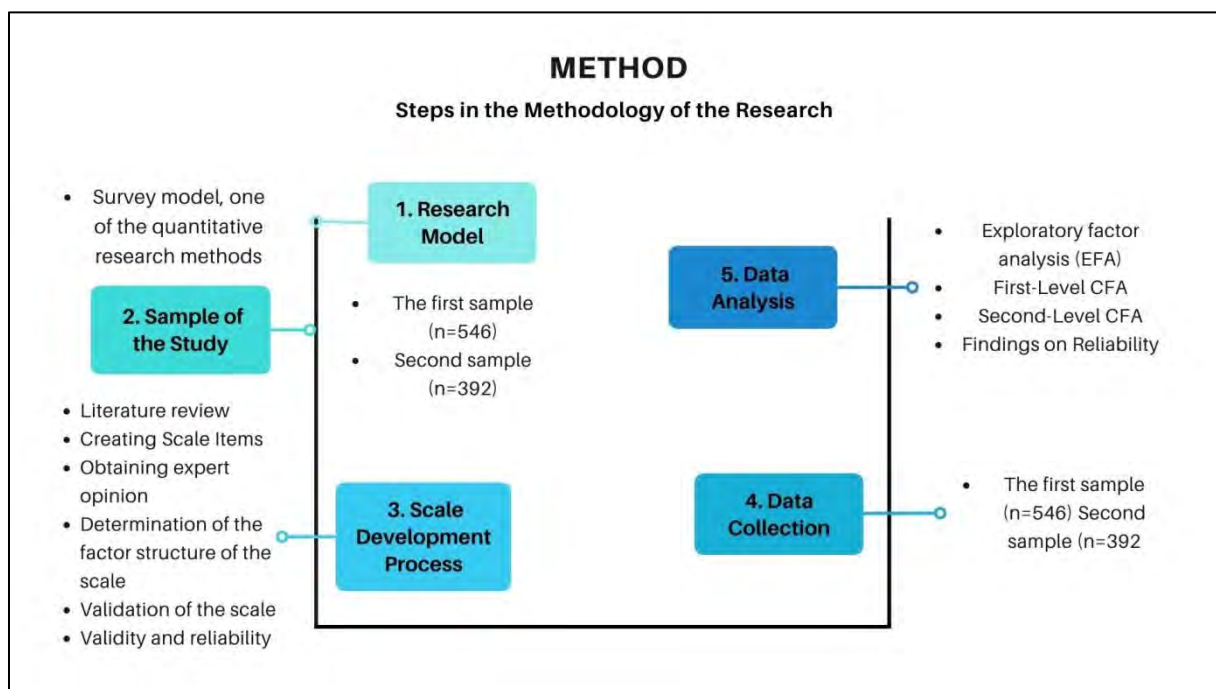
METHOD

Steps in the Methodology of the Research

- Survey model, one of the quantitative research methods

1. Research Model

2. Sample of the Study

- The first sample (n=546)
- Second sample (n=392)

5. Data Analysis

- Exploratory factor analysis (EFA)
- First-Level CFA
- Second-Level CFA
- Findings on Reliability

- Literature review
- Creating Scale Items
- Obtaining expert opinion
- Determination of the factor structure of the scale
- Validation of the scale
- Validity and reliability

3. Scale Development Process

4. Data Collection

- The first sample (n=546) Second sample (n=392